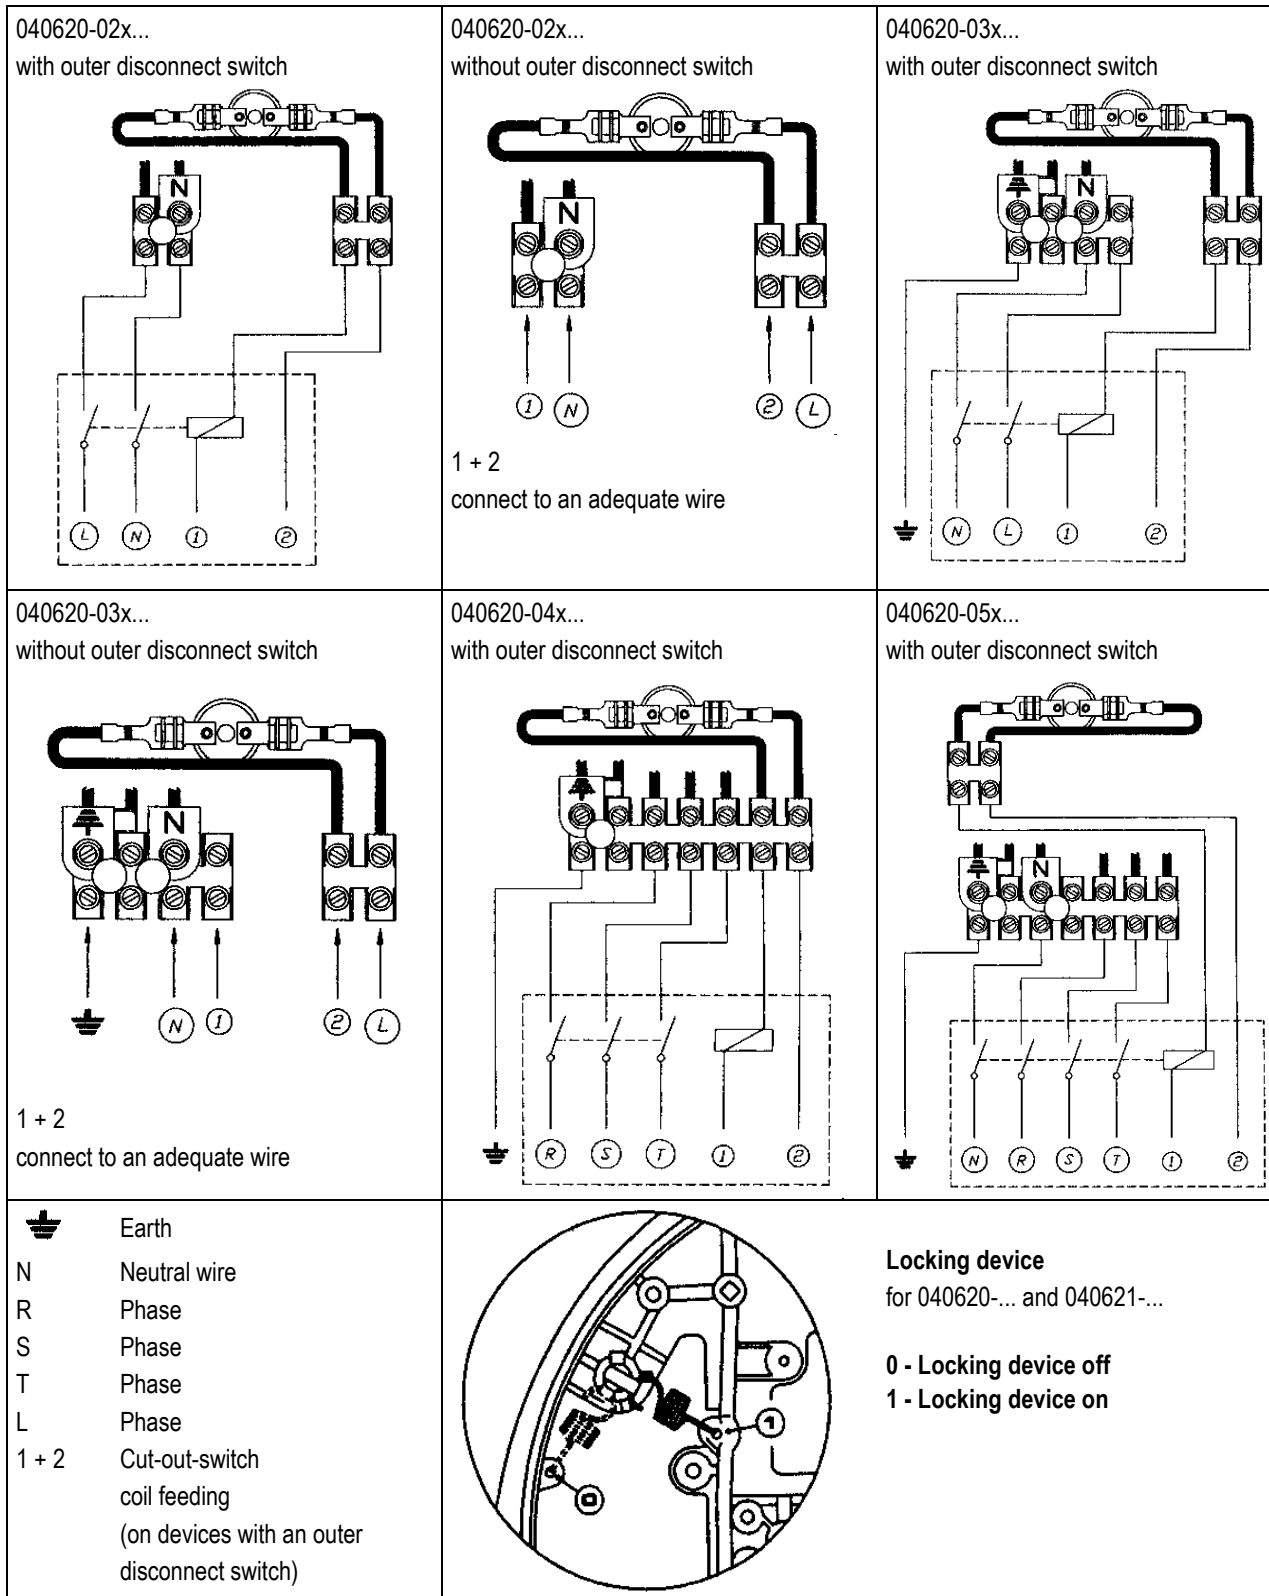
040620-02x...
with outer disconnect switch

N

L N 1 2

040620-02x...
without outer disconnect switch

N

1 N 2 L

1 + 2
connect to an adequate wire

040620-03x...
with outer disconnect switch

N

N L 1 2

040620-03x...
without outer disconnect switch

N

N 1 2 L

1 + 2
connect to an adequate wire

040620-04x...
with outer disconnect switch

R S T 1 2

040620-05x...
with outer disconnect switch

N

N R S T 1 2

| | |
|---|---|
| ⏚ | Earth |
| N | Neutral wire |
| R | Phase |
| S | Phase |
| T | Phase |
| L | Phase |
| 1 + 2 | Cut-out-switch coil feeding (on devices with an outer disconnect switch) |

1
0

**Locking device**
for 040620-... and 040621-...

**0 - Locking device off**
**1 - Locking device on**